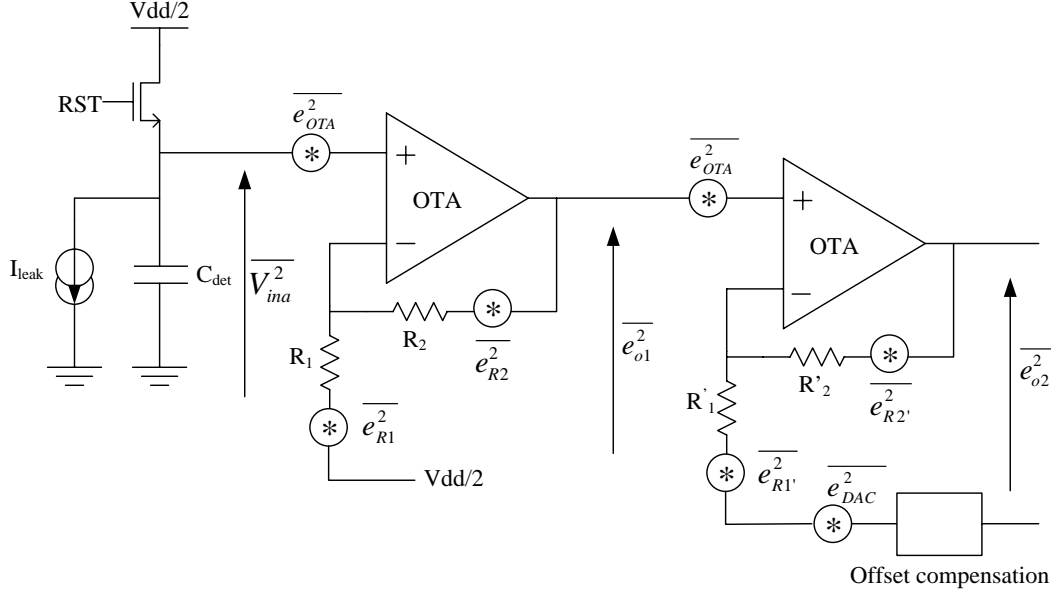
Vdd/2

RST

$\overline{e_{OTA}^2}$

+

OTA

−

$I_{leak}$

$C_{det}$

$\overline{V_{ina}^2}$

$R_2$

$\overline{e_{R2}^2}$

$R_1$

$\overline{e_{R1}^2}$

Vdd/2

$\overline{e_{o1}^2}$

$\overline{e_{OTA}^2}$

+

OTA

−

R'$_2$

$\overline{e_{R2'}^2}$

R'$_1$

$\overline{e_{R1'}^2}$

$\overline{e_{DAC}^2}$

$\overline{e_{o2}^2}$

Offset compensation